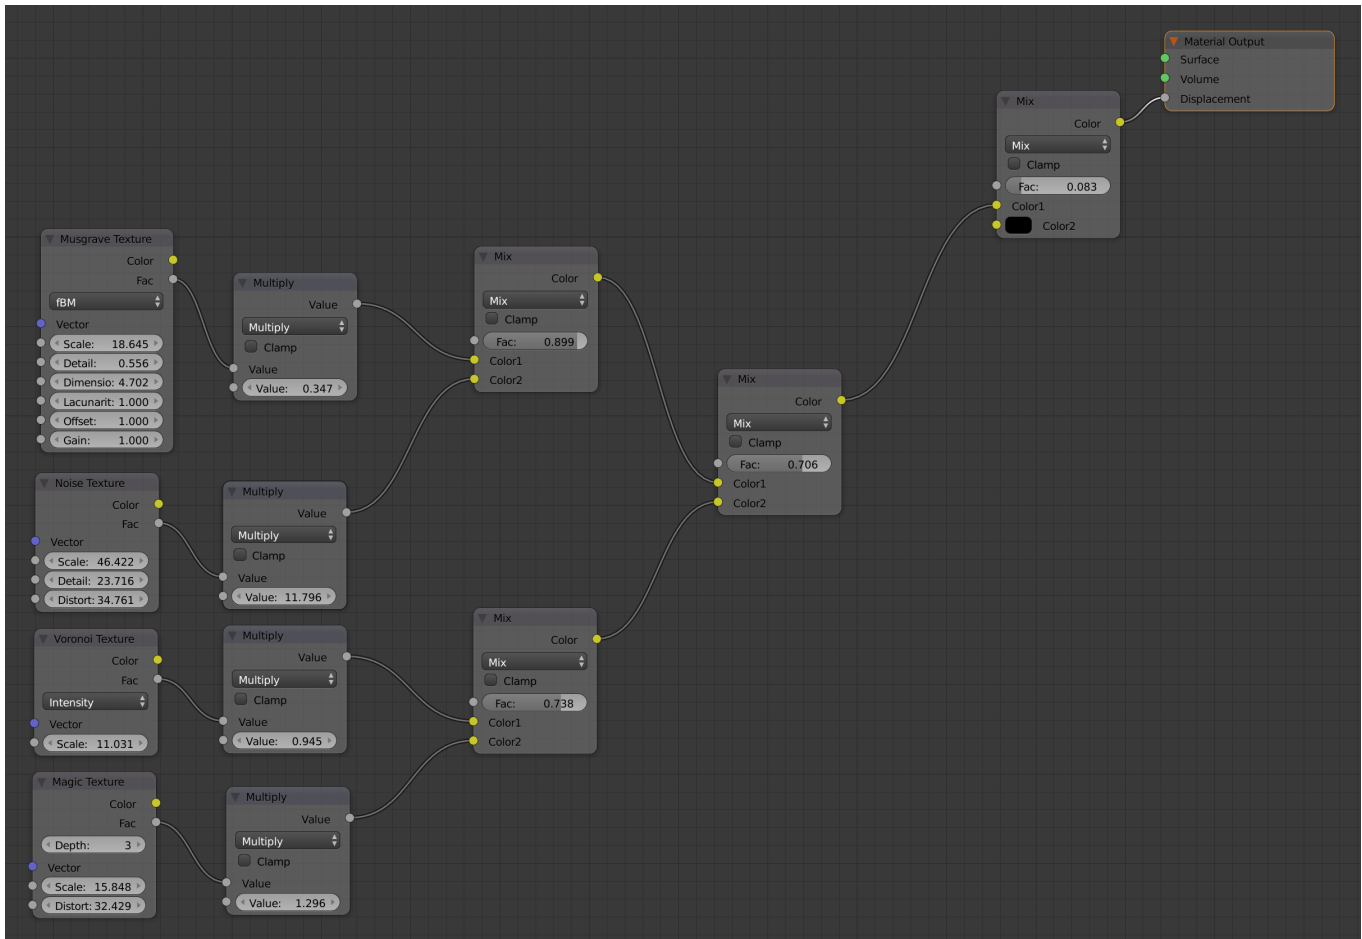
Material Output
Surface
Volume
Displacement

Mix
Color
Mix
Clamp
Fac: 0.083
Color1
Color2

Musgrave Texture
Color
Fac
fBM
Vector
Scale: 18.645
Detail: 0.556
Dimensio: 4.702
Lacunarit: 1.000
Offset: 1.000
Gain: 1.000

Multiply
Value
Multiply
Clamp
Value
Value: 0.347

Mix
Color
Mix
Clamp
Fac: 0.899
Color1
Color2

Mix
Color
Mix
Clamp
Fac: 0.706
Color1
Color2

Noise Texture
Color
Fac
Vector
Scale: 46.422
Detail: 23.716
Distort: 34.761

Multiply
Value
Multiply
Clamp
Value
Value: 11.796

Voronoi Texture
Color
Fac
Intensity
Vector
Scale: 11.031

Multiply
Value
Multiply
Clamp
Value
Value: 0.945

Mix
Color
Mix
Clamp
Fac: 0.738
Color1
Color2

Magic Texture
Color
Fac
Depth: 3
Vector
Scale: 15.848
Distort: 32.429

Multiply
Value
Multiply
Clamp
Value
Value: 1.296